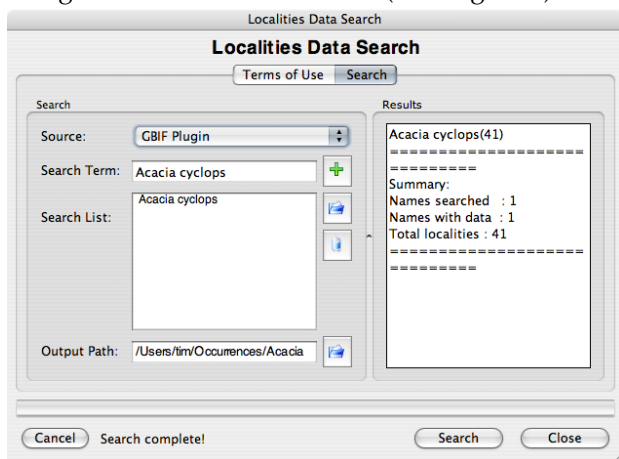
Localities Data Search

Localities Data Search

Terms of Use | Search

Search

Source: GBIF Plugin

Search Term: Acacia cyclops

Search List: Acacia cyclops

Output Path: /Users/tim/Occurrences/Acacia

Results

Acacia cyclops(41)
====================
========
Summary:
Names searched : 1
Names with data : 1
Total localities : 41
====================
========

Cancel Search complete! Search Close